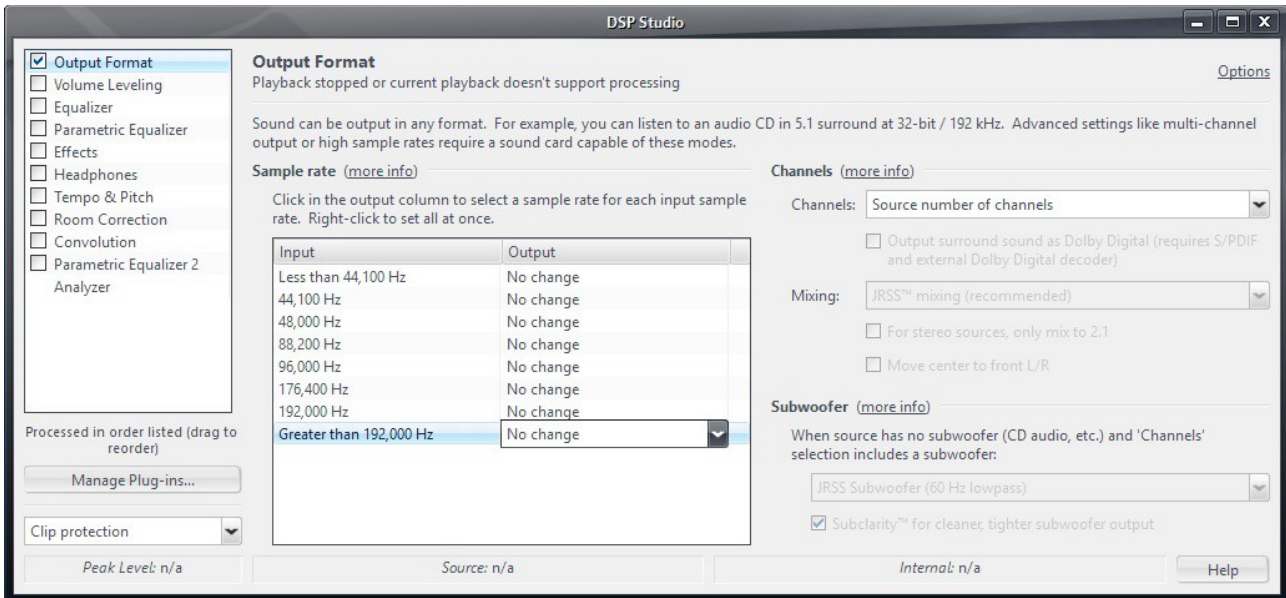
DSP Studio

Output Format
Volume Leveling
Equalizer
Parametric Equalizer
Effects
Headphones
Tempo & Pitch
Room Correction
Convolution
Parametric Equalizer 2
Analyzer

Processed in order listed (drag to reorder)

Manage Plug-ins...

Clip protection

Peak Level: n/a

Output Format
Playback stopped or current playback doesn't support processing

Options

Sound can be output in any format. For example, you can listen to an audio CD in 5.1 surround at 32-bit / 192 kHz. Advanced settings like multi-channel output or high sample rates require a sound card capable of these modes.

Sample rate (more info)

Click in the output column to select a sample rate for each input sample rate. Right-click to set all at once.

| Input | Output |
|---|---|
| Less than 44,100 Hz | No change |
| 44,100 Hz | No change |
| 48,000 Hz | No change |
| 88,200 Hz | No change |
| 96,000 Hz | No change |
| 176,400 Hz | No change |
| 192,000 Hz | No change |
| Greater than 192,000 Hz | No change |

Channels (more info)

Channels: Source number of channels

Output surround sound as Dolby Digital (requires S/PDIF and external Dolby Digital decoder)

Mixing: JRSS™ mixing (recommended)

For stereo sources, only mix to 2.1

Move center to front L/R

Subwoofer (more info)

When source has no subwoofer (CD audio, etc.) and 'Channels' selection includes a subwoofer:

JRSS Subwoofer (60 Hz lowpass)

Subclarity™ for cleaner, tighter subwoofer output

Source: n/a

Internal: n/a

Help